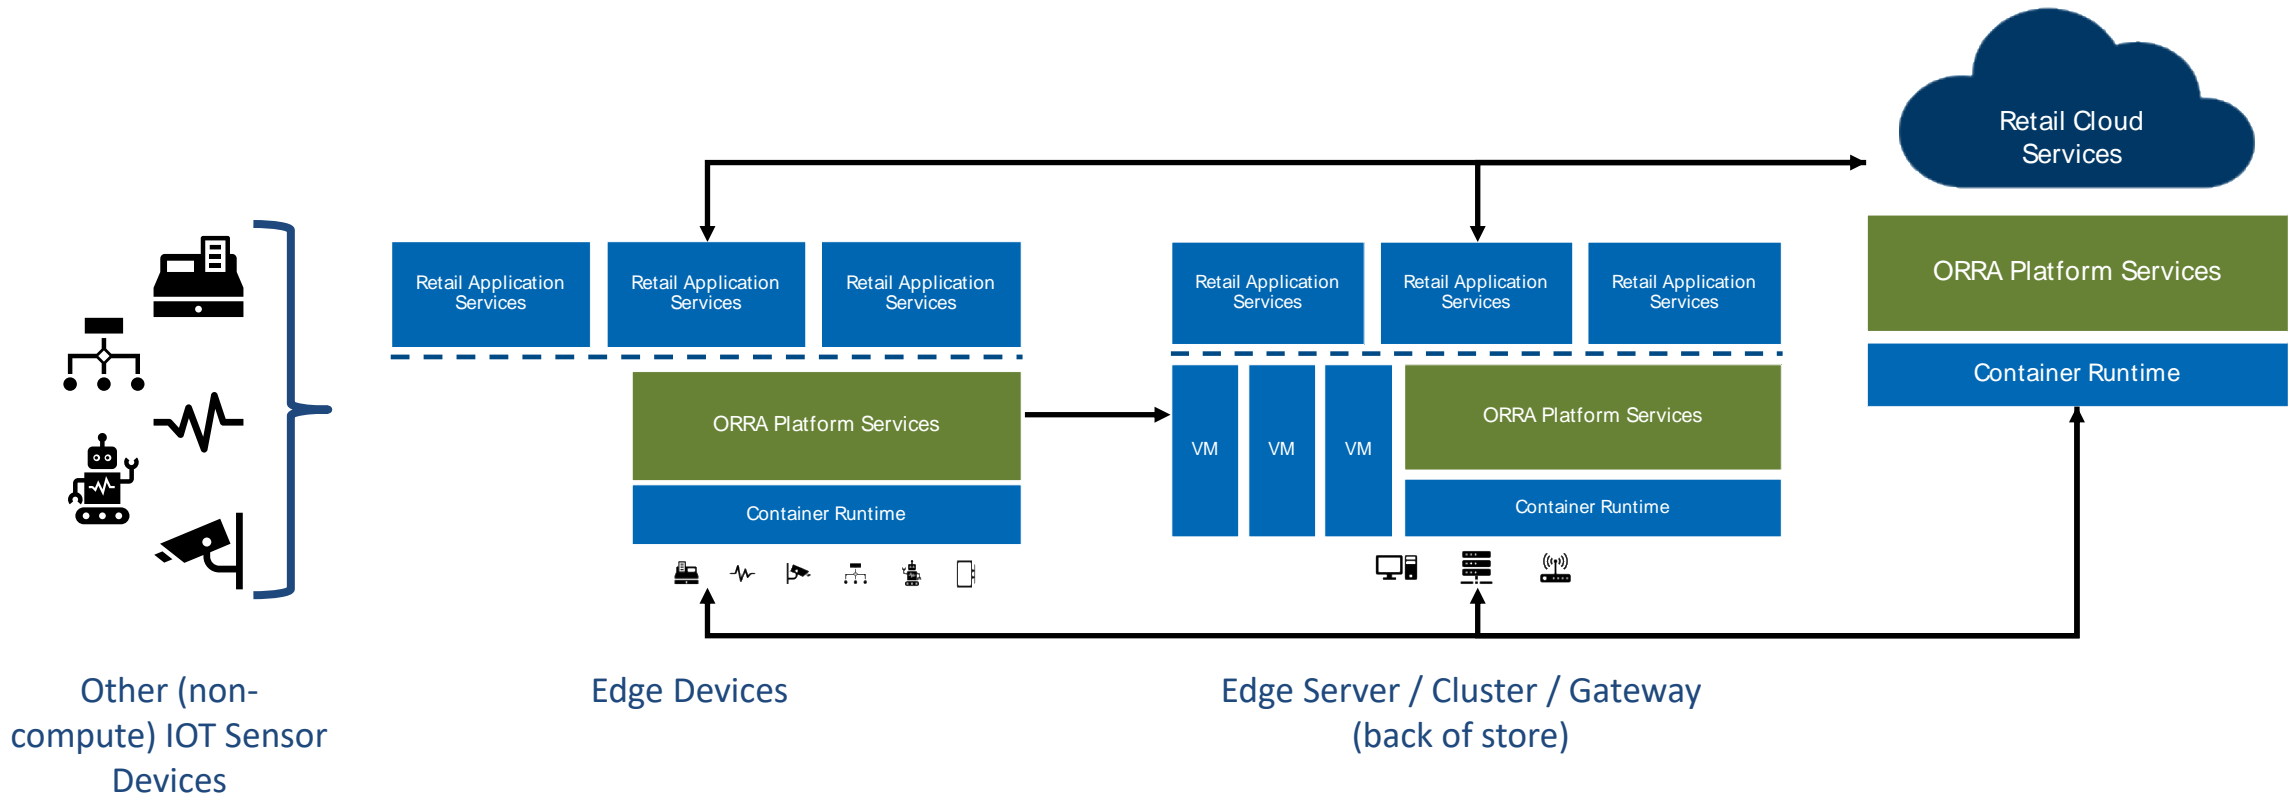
Retail Cloud Services

Retail Application Services

Retail Application Services

Retail Application Services

Retail Application Services

Retail Application Services

Retail Application Services

ORRA Platform Services

Container Runtime

ORRA Platform Services

Container Runtime

VM

VM

VM

ORRA Platform Services

Container Runtime

Other (non-compute) IOT Sensor Devices

Edge Devices

Edge Server / Cluster / Gateway (back of store)